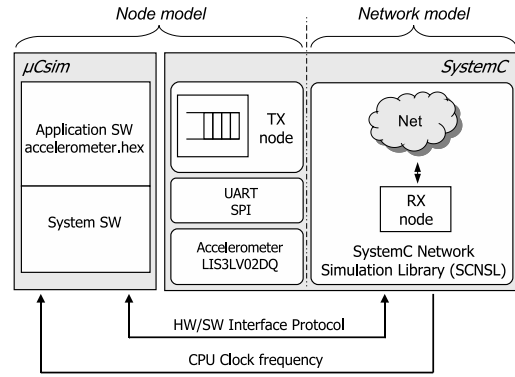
Node model

Network model

µCsim

SystemC

Application SW accelerometer.hex

System SW

TX node

UART SPI

Accelerometer LIS3LV02DQ

Net

RX node

SystemC Network Simulation Library (SCNSL)

HW/SW Interface Protocol

CPU Clock frequency